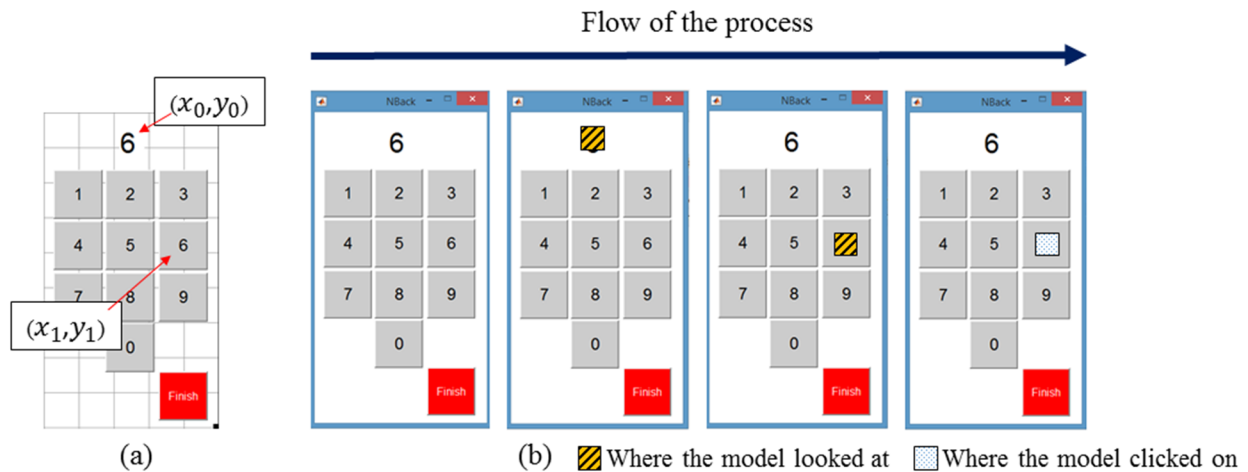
Flow of the process

$(x_0,y_0)$

6

1 2 3
4 5 6
7 8 9
0

$(x_1,y_1)$

Finish

(a)

NBack

6

1 2 3
4 5 6
7 8 9
0

Finish

NBack

1 2 3
4 5 6
7 8 9
0

Finish

NBack

6

1 2 3
4 5
7 8 9
0

Finish

NBack

6

1 2 3
4 5
7 8 9
0

Finish

(b) Where the model looked at Where the model clicked on